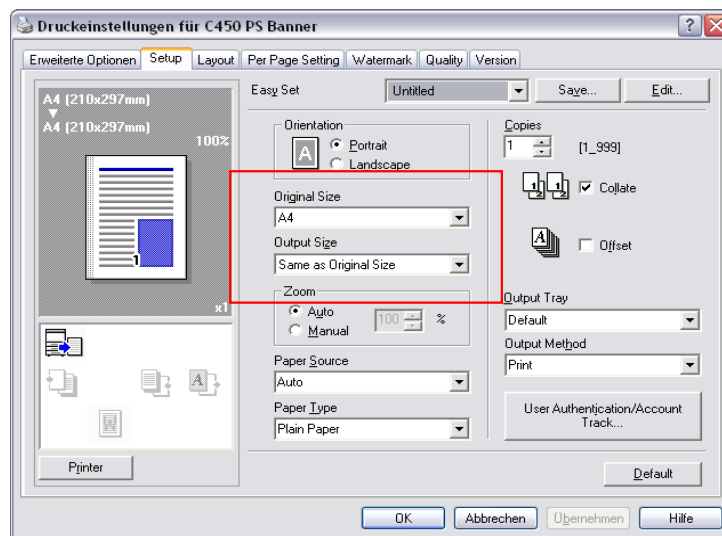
Druckeinstellungen für C450 PS Banner

Erweiterte Optionen | Setup | Layout | Per Page Setting | Watermark | Quality | Version

A4 (210x297mm)
▼
A4 (210x297mm)
100%

x1

Easy Set
Untitled
Save...
Edit...

Orientation
Portrait
Landscape

Copies
1
[1_999]

Collate

Original Size
A4

Output Size
Same as Original Size

Offset

Zoom
Auto
Manual
100
%

Output Tray
Default

Output Method
Print

Paper Source
Auto

Paper Type
Plain Paper

User Authentication/Account Track...

Printer

Default

OK
Abbrechen
Übernehmen
Hilfe